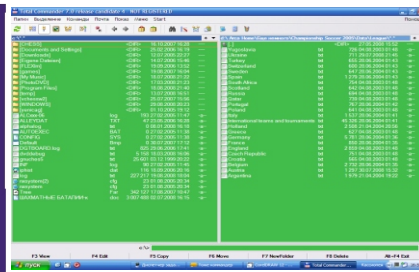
Total Commander 6.5 - NOT REGISTERED

Файл Выделение Команды Почта Показ Меню Start

c: [none]

[OPENS]
[Documents and Settings]
[Downloads]
[Express Gateway]
[FLEXlm]
[games]
[My Music]
[PHOTO]
[Program Files]
[temp]
[windows]
[WINDOWS]
[xrendiring]
ALDsetb
AUTOEXEC
AUTOEXEC
CONFIG
Default
IO
MSDOS

<DIR>
<DIR>
<DIR>
<DIR>
<DIR>
<DIR>
<DIR>
<DIR>
<DIR>
<DIR>
<DIR>
<DIR>
<DIR>

ВАЖНАТНЫЕ БАТАЛИИ

c: New Folder\Вас неважно\Championship Soccer 2003\dat\League

Yugoslavia
Ukraine
Turkey
Switzerland
Sweden
Spain
South Africa
Scotland
Russia
Qatar
Portugal
Poland
Italy
International teams and tournaments
Ireland
Greece
Germany
France
England
Czech Republic
Croatia
Belgium
Austria
Argentina

F3 View
F4 Edit
F5 Copy
F6 Move
F7 NewFolder
F8 Delete
Alt+F4 Exit

пуск
Total Commander